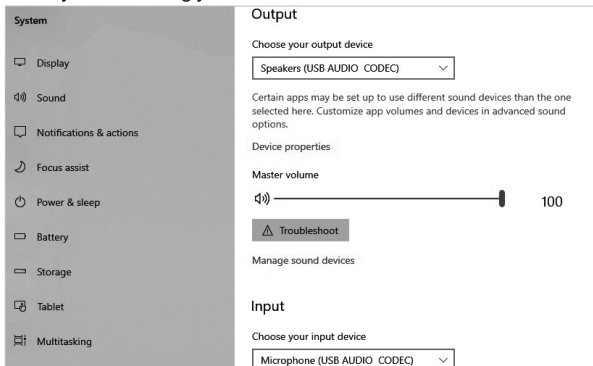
System

Display

Sound

Notifications & actions

Focus assist

Power & sleep

Battery

Storage

Tablet

Multitasking

Output

Choose your output device

Speakers (USB AUDIO CODEC)

Certain apps may be set up to use different sound devices than the one selected here. Customize app volumes and devices in advanced sound options.

Device properties

Master volume

100

Troubleshoot

Manage sound devices

Input

Choose your input device

Microphone (USB AUDIO CODEC)